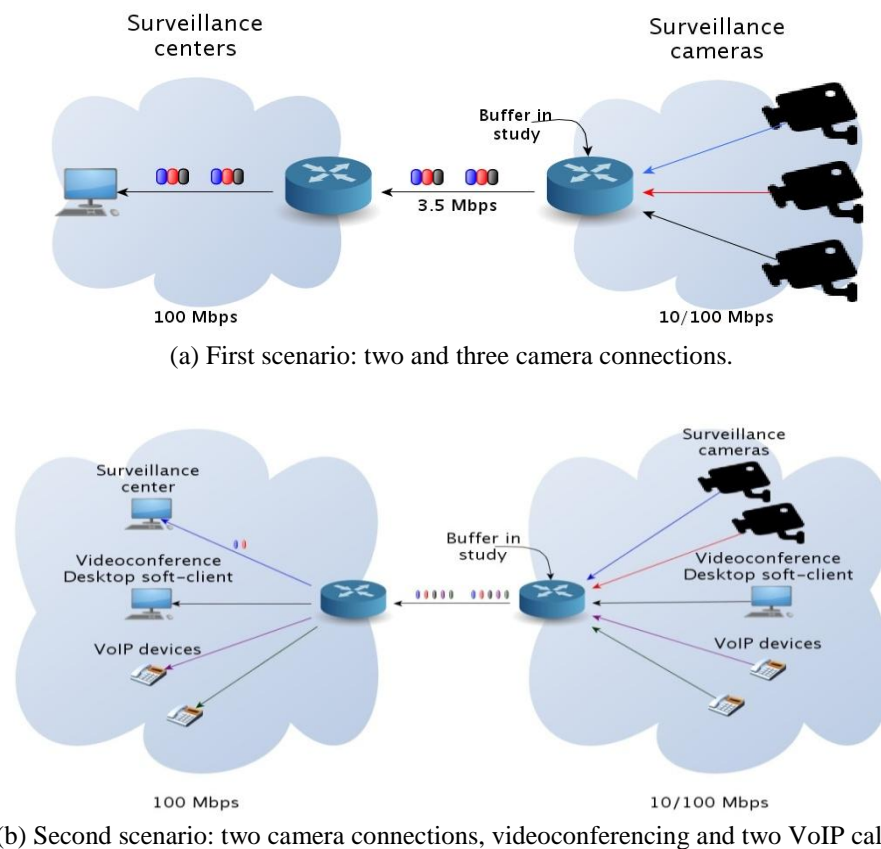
Surveillance centers

Surveillance cameras

Buffer in study

3.5 Mbps

100 Mbps

10/100 Mbps

(a) First scenario: two and three camera connections.

Surveillance center

Videoconference Desktop soft-client

VoIP devices

Buffer in study

Surveillance cameras

Videoconference Desktop soft-client

VoIP devices

100 Mbps

10/100 Mbps

(b) Second scenario: two camera connections, videoconferencing and two VoIP cal